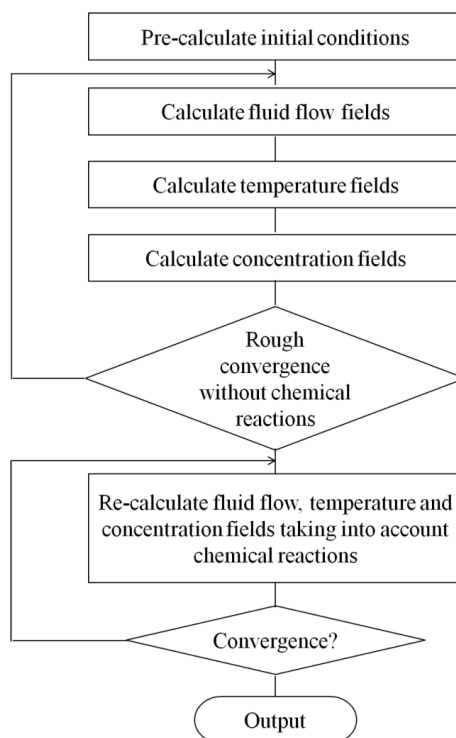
Pre-calculate initial conditions

Calculate fluid flow fields

Calculate temperature fields

Calculate concentration fields

Rough convergence without chemical reactions

Re-calculate fluid flow, temperature and concentration fields taking into account chemical reactions

Convergence?

Output